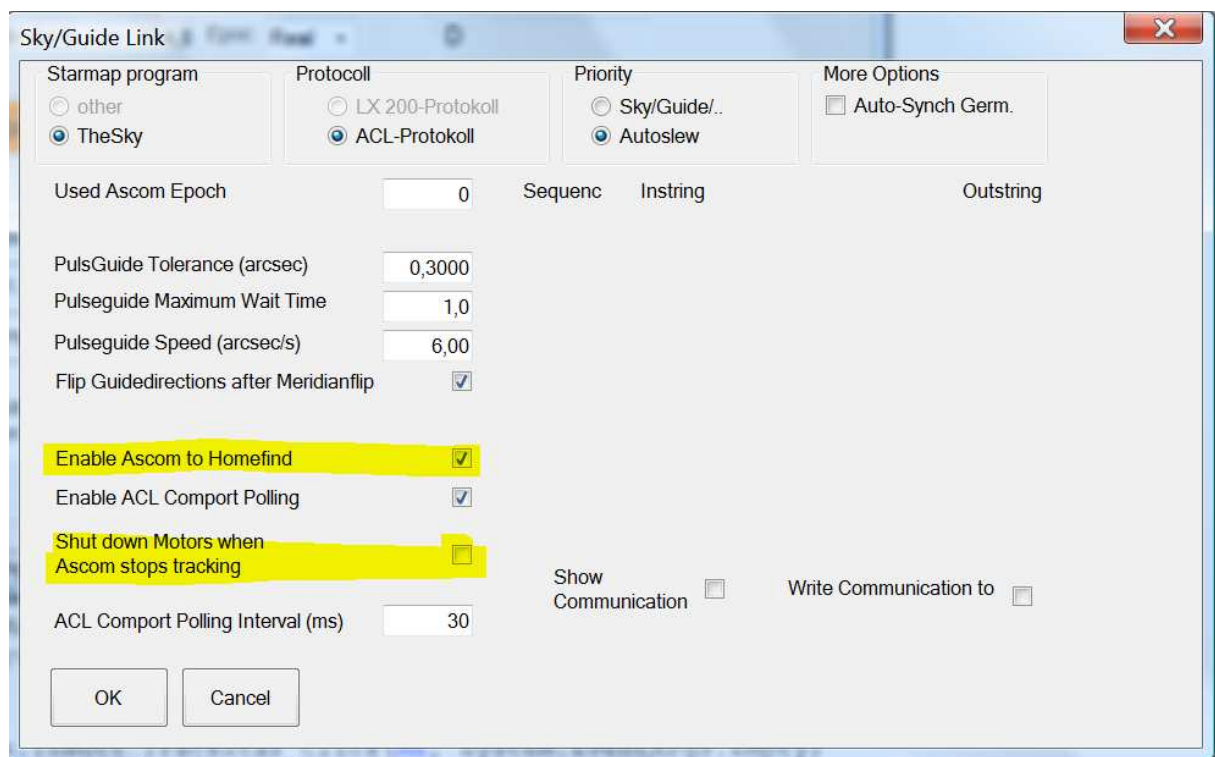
Sky/Guide Link

Starmap program
other
TheSky

Protocoll
LX 200-Protokoll
ACL-Protokoll

Priority
Sky/Guide/..
Autoslew

More Options
Auto-Synch Germ.

Used Ascom Epoch 0

Sequenc Instring Outstring

PulsGuide Tolerance (arcsec) 0,3000
Pulseguide Maximum Wait Time 1,0
Pulseguide Speed (arcsec/s) 6,00
Flip Guidedirections after Meridianflip

Enable Ascom to Homefind
Enable ACL Comport Polling
Shut down Motors when Ascom stops tracking

Show Communication
Write Communication to

ACL Comport Polling Interval (ms) 30

OK
Cancel